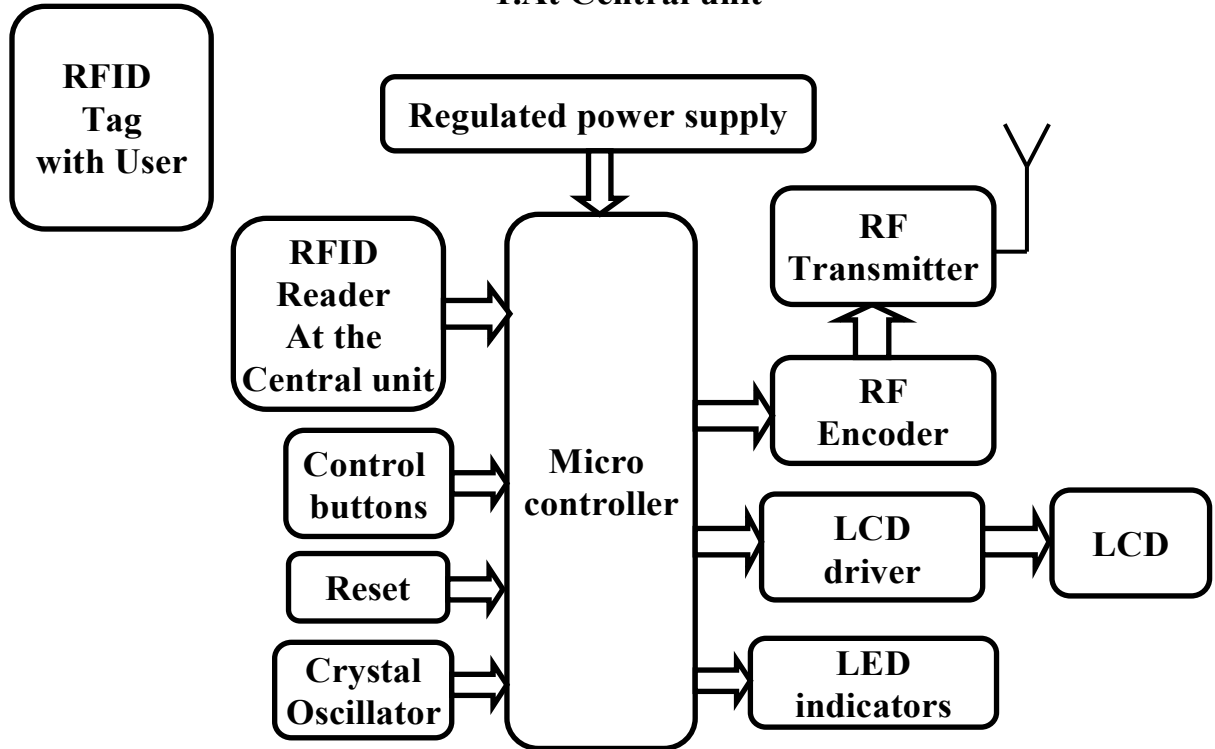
1.At Central unit

RFID Tag with User

Regulated power supply

RFID Reader At the Central unit

Control buttons

Reset

Crystal Oscillator

Micro controller

RF Transmitter

RF Encoder

LCD driver

LCD

LED indicators